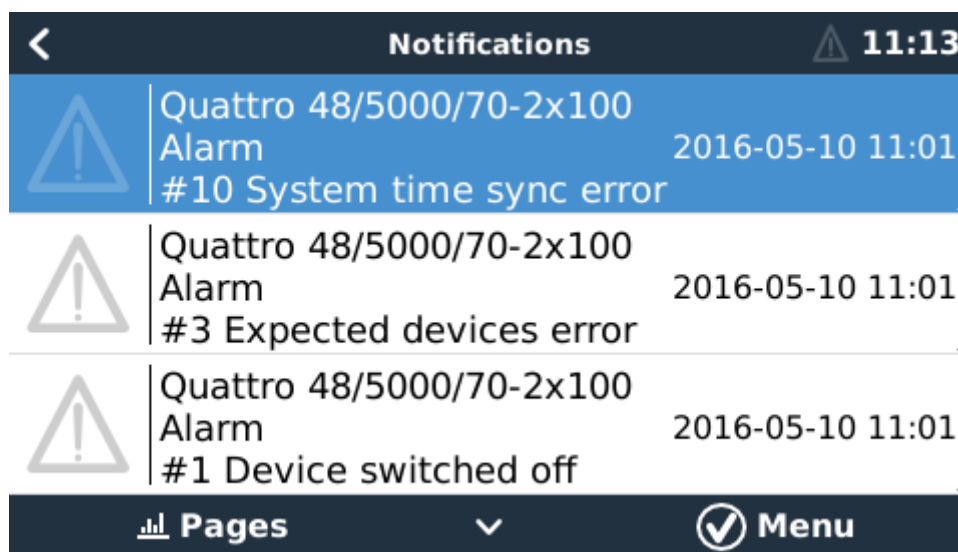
Notifications 11:13

Quattro 48/5000/70-2x100
Alarm
#10 System time sync error
2016-05-10 11:01

Quattro 48/5000/70-2x100
Alarm
#3 Expected devices error
2016-05-10 11:01

Quattro 48/5000/70-2x100
Alarm
#1 Device switched off
2016-05-10 11:01

Pages Menu